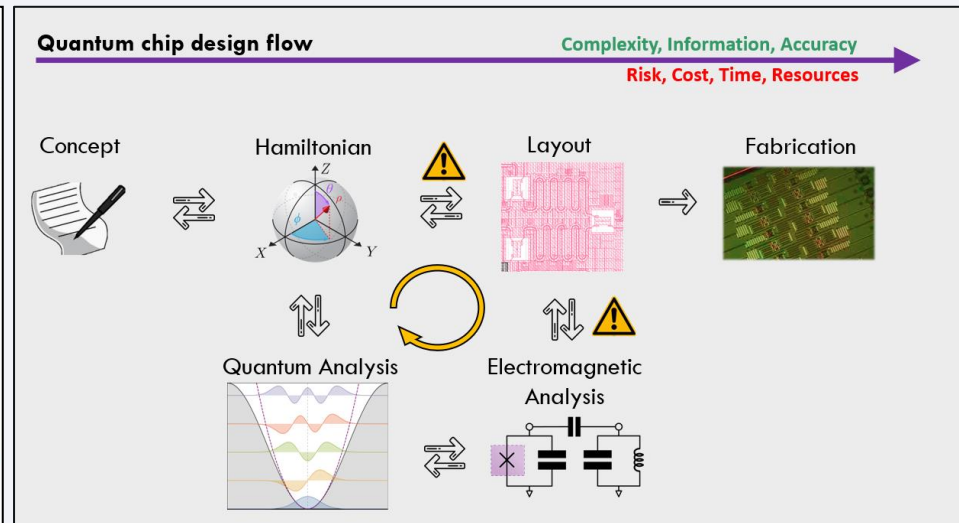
Quantum chip design flow

Complexity, Information, Accuracy

Risk, Cost, Time, Resources

Concept

Hamiltonian

$Z$

$\theta$

$\rho$

$\phi$

$X$

$Y$

Layout

Fabrication

Quantum Analysis

Electromagnetic Analysis